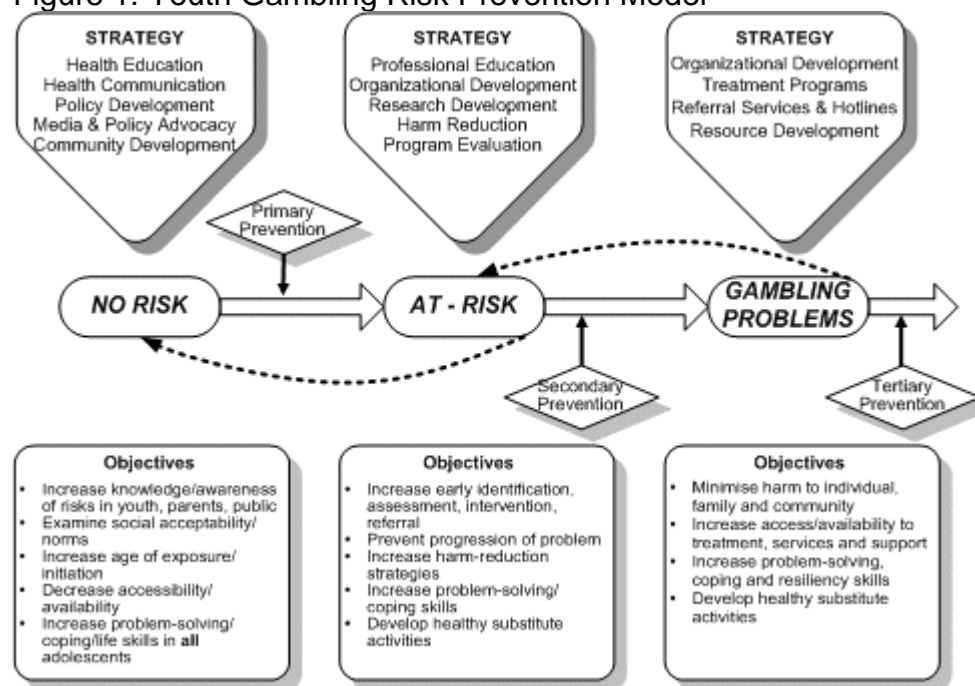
Figure 1: Youth Gambling Risk Prevention Model

STRATEGY
Health Education
Health Communication
Policy Development
Media & Policy Advocacy
Community Development

STRATEGY
Professional Education
Organizational Development
Research Development
Harm Reduction
Program Evaluation

STRATEGY
Organizational Development
Treatment Programs
Referral Services & Hotlines
Resource Development

Primary Prevention

NO RISK

AT - RISK

GAMBLING PROBLEMS

Secondary Prevention

Tertiary Prevention

Objectives
- Increase knowledge/awareness of risks in youth, parents, public
- Examine social acceptability/ norms
- Increase age of exposure/ initiation
- Decrease accessibility/ availability
- Increase problem-solving/ coping/life skills in all adolescents

Objectives
- Increase early identification, assessment, intervention, referral
- Prevent progression of problem
- Increase harm-reduction strategies
- Increase problem-solving/ coping skills
- Develop healthy substitute activities

Objectives
- Minimise harm to individual, family and community
- Increase access/availability to treatment, services and support
- Increase problem-solving, coping and resiliency skills
- Develop healthy substitute activities